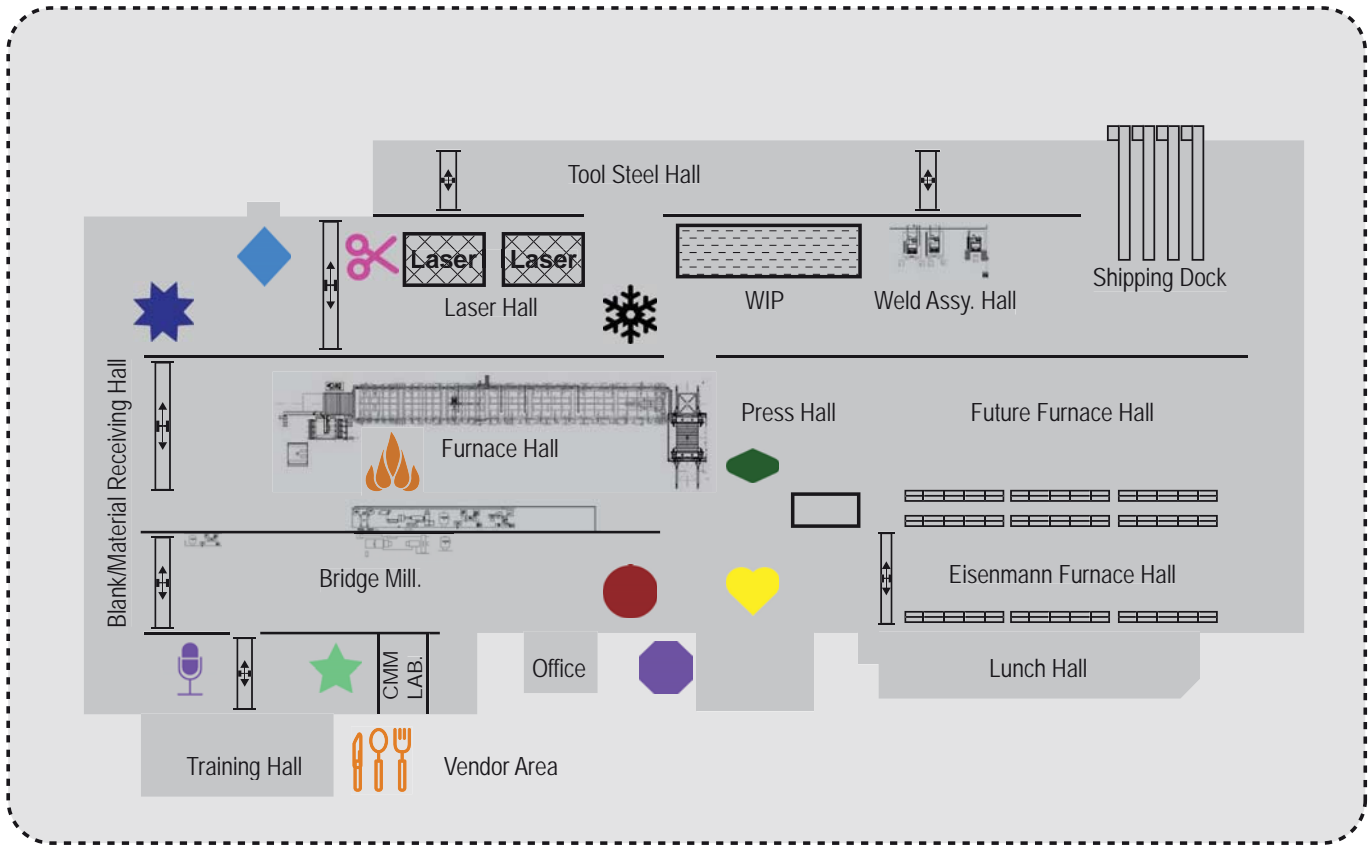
Tool Steel Hall

Laser

Laser

Laser Hall

WIP

Weld Assy. Hall

Shipping Dock

Blank/Material Receiving Hall

Furnace Hall

Press Hall

Future Furnace Hall

Bridge Mill.

Eisenmann Furnace Hall

CMM LAB.

Office

Lunch Hall

Training Hall

Vendor Area